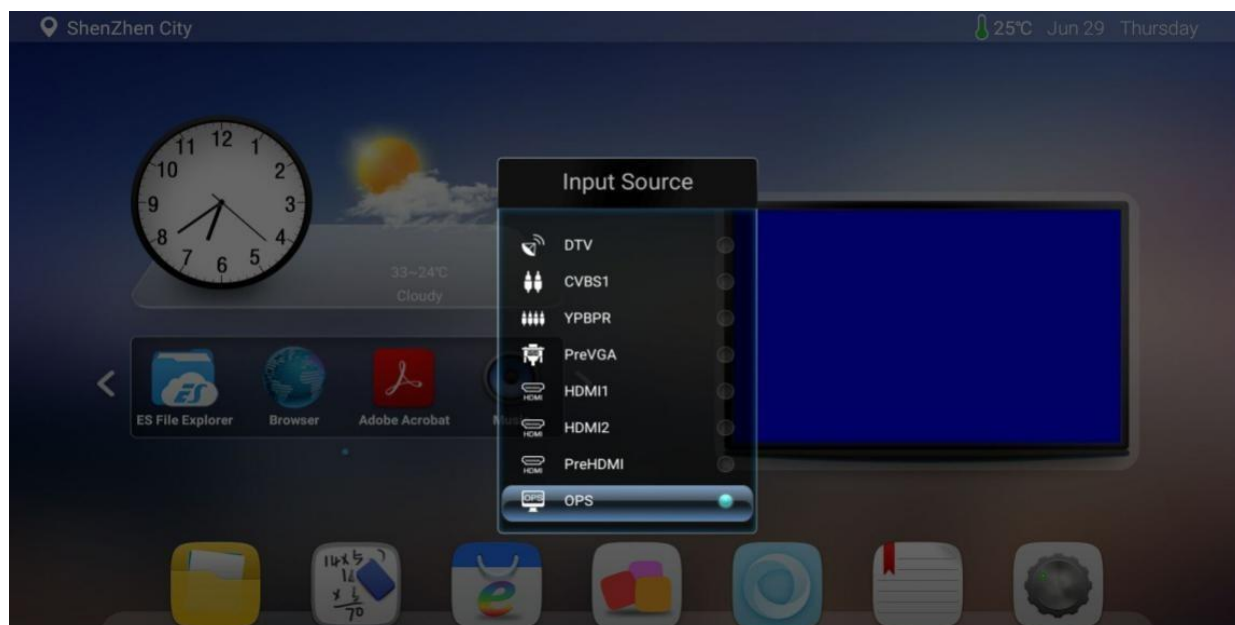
ShenZhen City

25℃ Jun 29 Thursday

12
1
2
3
4
5
6
7
8
9
10
11

33~24℃
Cloudy

ES File Explorer
Browser
Adobe Acrobat
Mus

Input Source

DTV
CVBS1
YPBPR
PreVGA
HDMI1
HDMI2
PreHDMI
OPS

HDMI
HDMI
HDMI
OPS

14x5
14
x 5
70